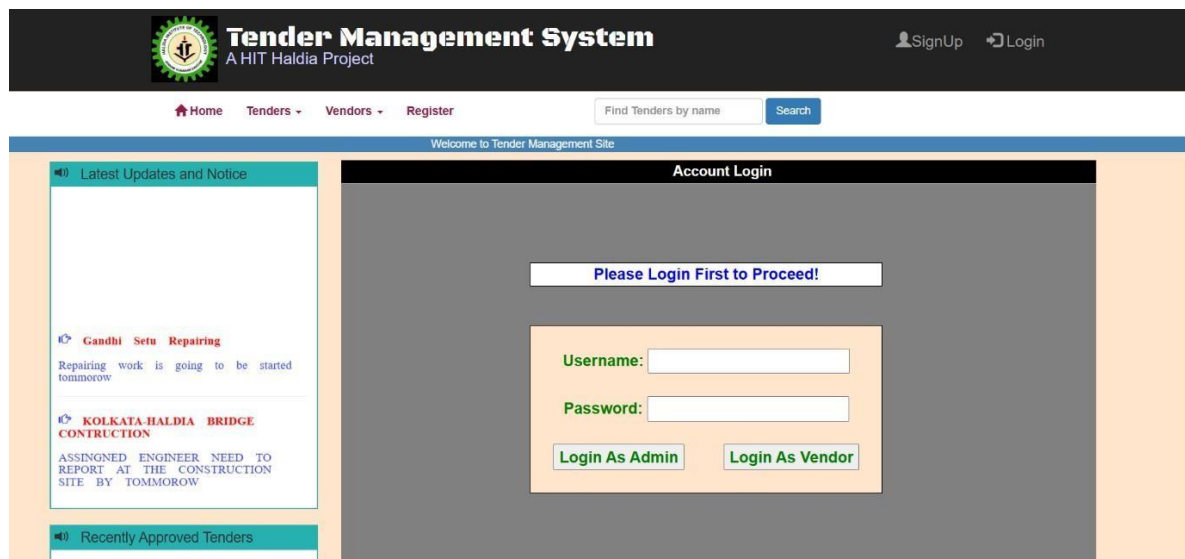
Tender Management System
A HIT Haldia Project

SignUp Login

Home Tenders Vendors Register Find Tenders by name Search

Welcome to Tender Management Site

Latest Updates and Notice

Gandhi Setu Repairing

Repairing work is going to be started tommorow

KOLKATA-HALDIA BRIDGE CONTRUCTION

ASSINGNED ENGINEER NEED TO REPORT AT THE CONSTRUCTION SITE BY TOMMOROW

Recently Approved Tenders

Account Login

Please Login First to Proceed!

Username:

Password:

Login As Admin

Login As Vendor